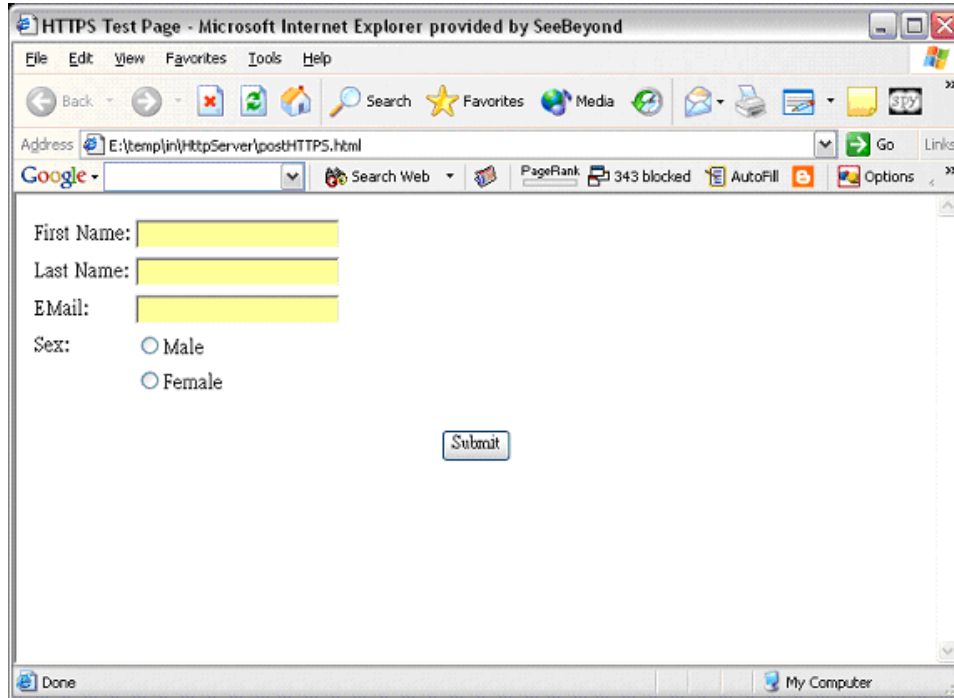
HTTPS Test Page - Microsoft Internet Explorer provided by SeeBeyond

File Edit View Favorites Tools Help

Back Search Favorites Media

Address E:\temp\in\HttpServer\postHTTPS.html Go Links

Google Search Web PageRank 343 blocked AutoFill Options

First Name:
Last Name:
EMail:
Sex: Male
Female

Submit

Done My Computer